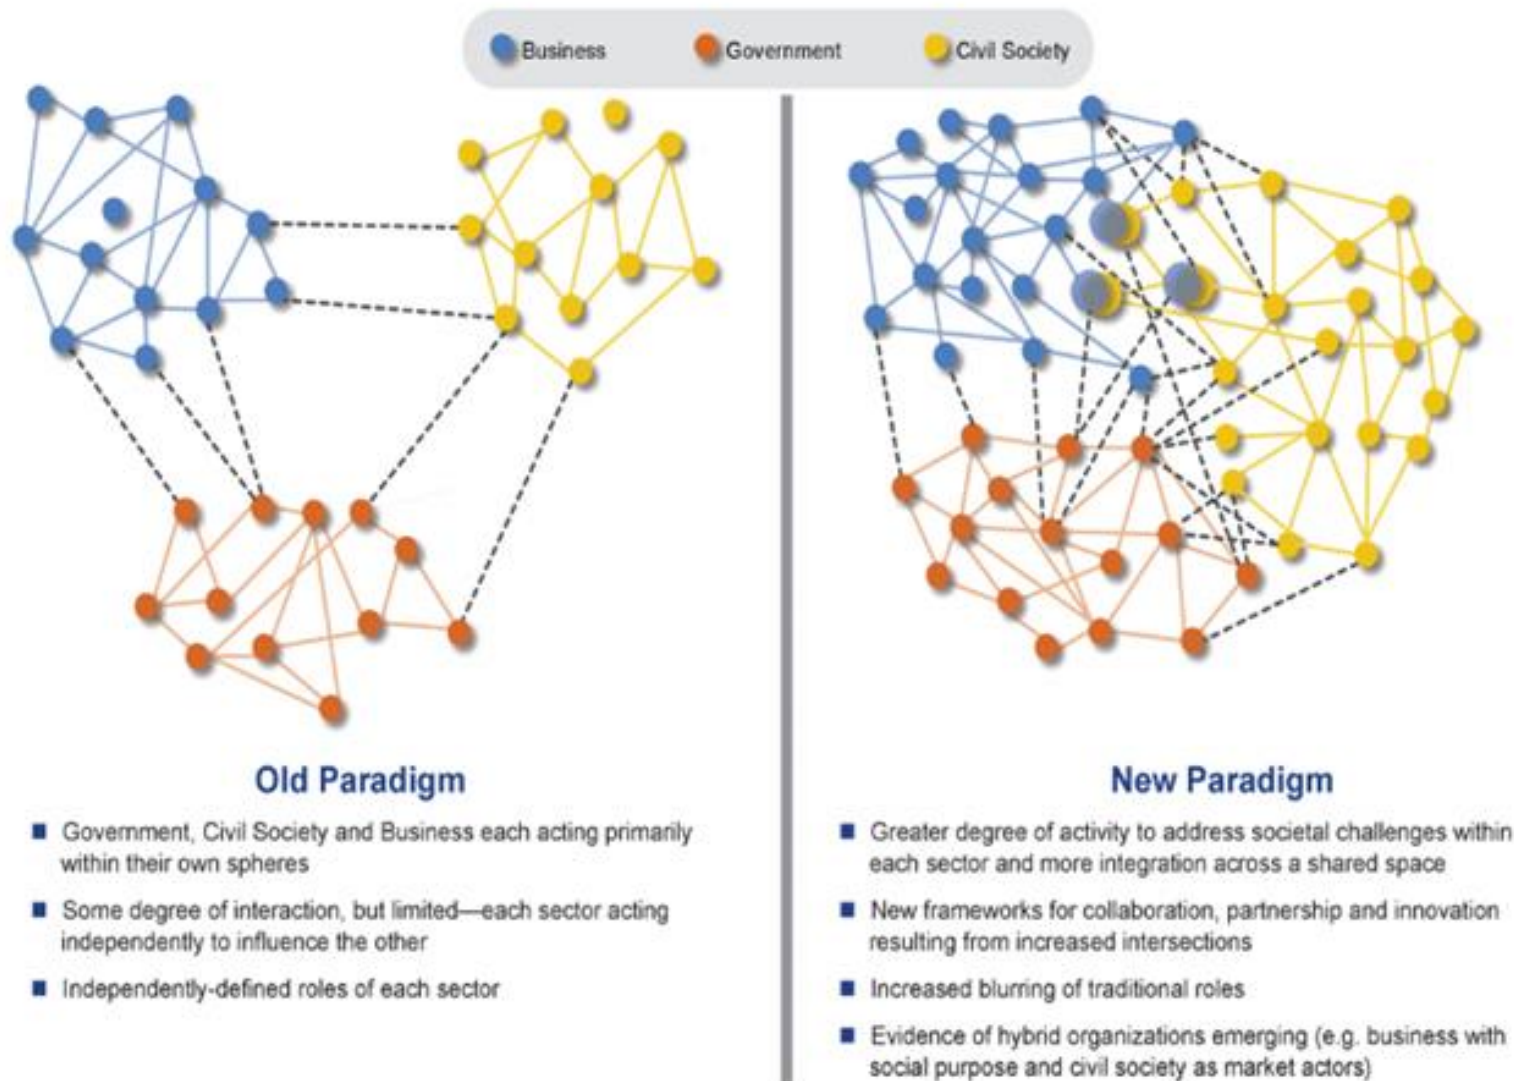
Business Government Civil Society

Old Paradigm

- Government, Civil Society and Business each acting primarily within their own spheres
- Some degree of interaction, but limited—each sector acting independently to influence the other
- Independently-defined roles of each sector

New Paradigm

- Greater degree of activity to address societal challenges within each sector and more integration across a shared space
- New frameworks for collaboration, partnership and innovation resulting from increased intersections
- Increased blurring of traditional roles
- Evidence of hybrid organizations emerging (e.g. business with social purpose and civil society as market actors)